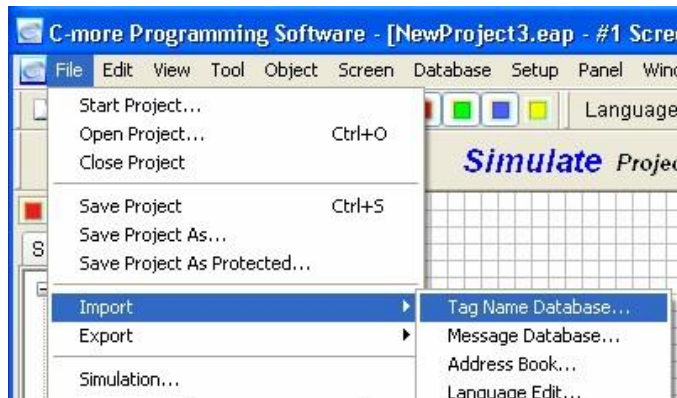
C-more Programming Software - [NewProject3.eap - #1 Scre

File Edit View Tool Object Screen Database Setup Panel Wind

Language

Simulate Projec

S

Start Project...
Open Project... Ctrl+O
Close Project

Save Project Ctrl+S
Save Project As...
Save Project As Protected...

Import
Export

Simulation...

Tag Name Database...
Message Database...
Address Book...
Language Edit...